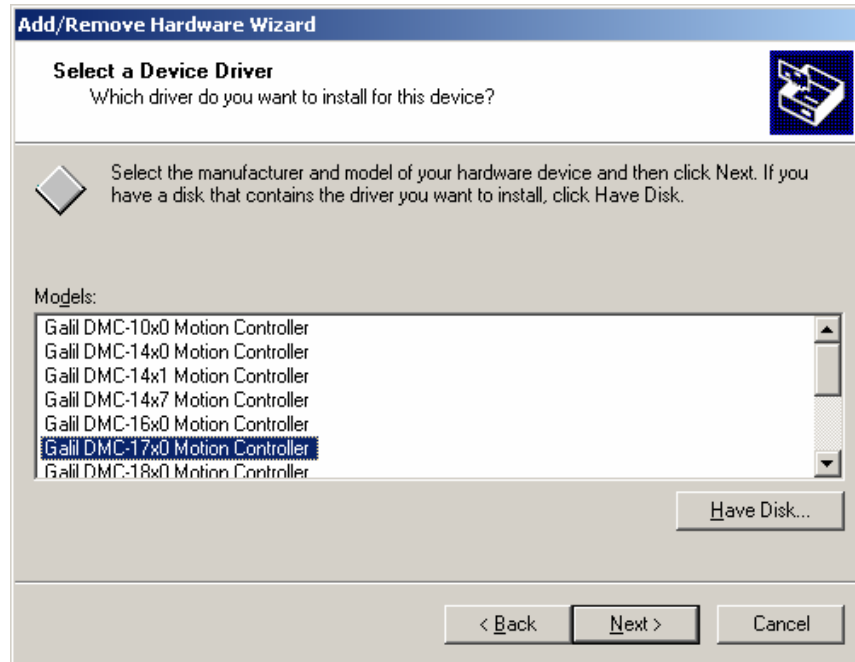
Add/Remove Hardware Wizard

Select a Device Driver
Which driver do you want to install for this device?

Select the manufacturer and model of your hardware device and then click Next. If you have a disk that contains the driver you want to install, click Have Disk.

Models:
Galil DMC-10x0 Motion Controller
Galil DMC-14x0 Motion Controller
Galil DMC-14x1 Motion Controller
Galil DMC-14x7 Motion Controller
Galil DMC-16x0 Motion Controller
Galil DMC-17x0 Motion Controller
Galil DMC-18x0 Motion Controller

Have Disk...

< Back
Next >
Cancel